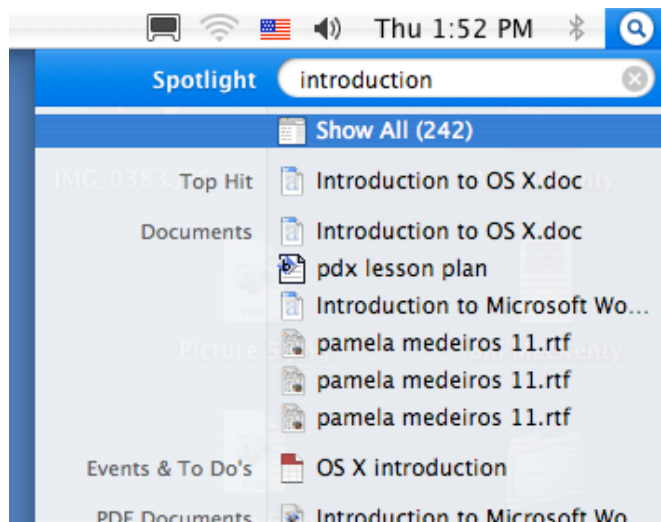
Thu 1:52 PM

Spotlight introduction

Show All (242)

Top Hit Introduction to OS X.doc

Documents Introduction to OS X.doc
pdx lesson plan
Introduction to Microsoft Wo...
pamela medeiros 11.rtf
pamela medeiros 11.rtf
pamela medeiros 11.rtf

Events & To Do's OS X introduction

PDF Documents Introduction to Microsoft Wo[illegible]